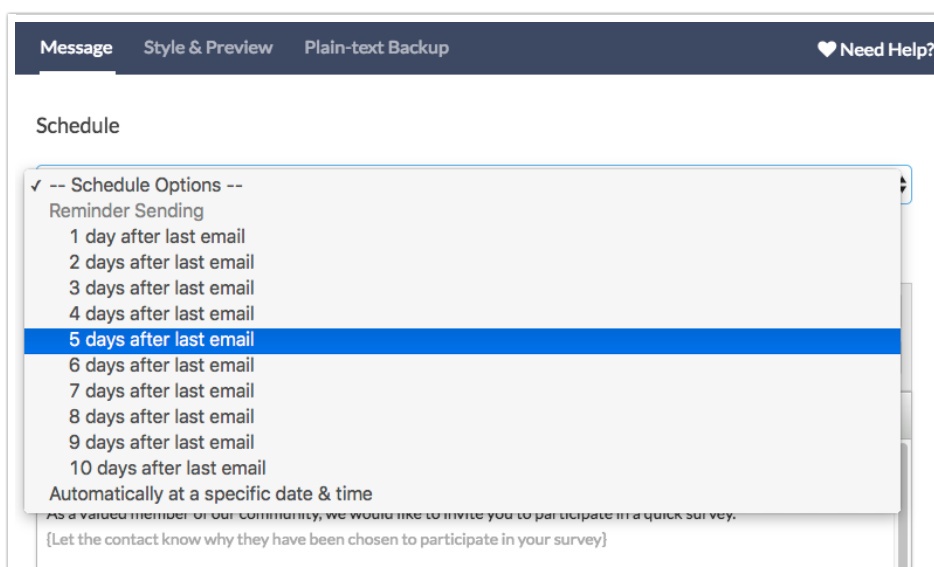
Message Style & Preview Plain-text Backup

Need Help?

Schedule

✓ -- Schedule Options --
Reminder Sending
1 day after last email
2 days after last email
3 days after last email
4 days after last email
5 days after last email
6 days after last email
7 days after last email
8 days after last email
9 days after last email
10 days after last email
Automatically at a specific date & time

As a valued member of our community, we would like to invite you to participate in a quick survey.
{Let the contact know why they have been chosen to participate in your survey}